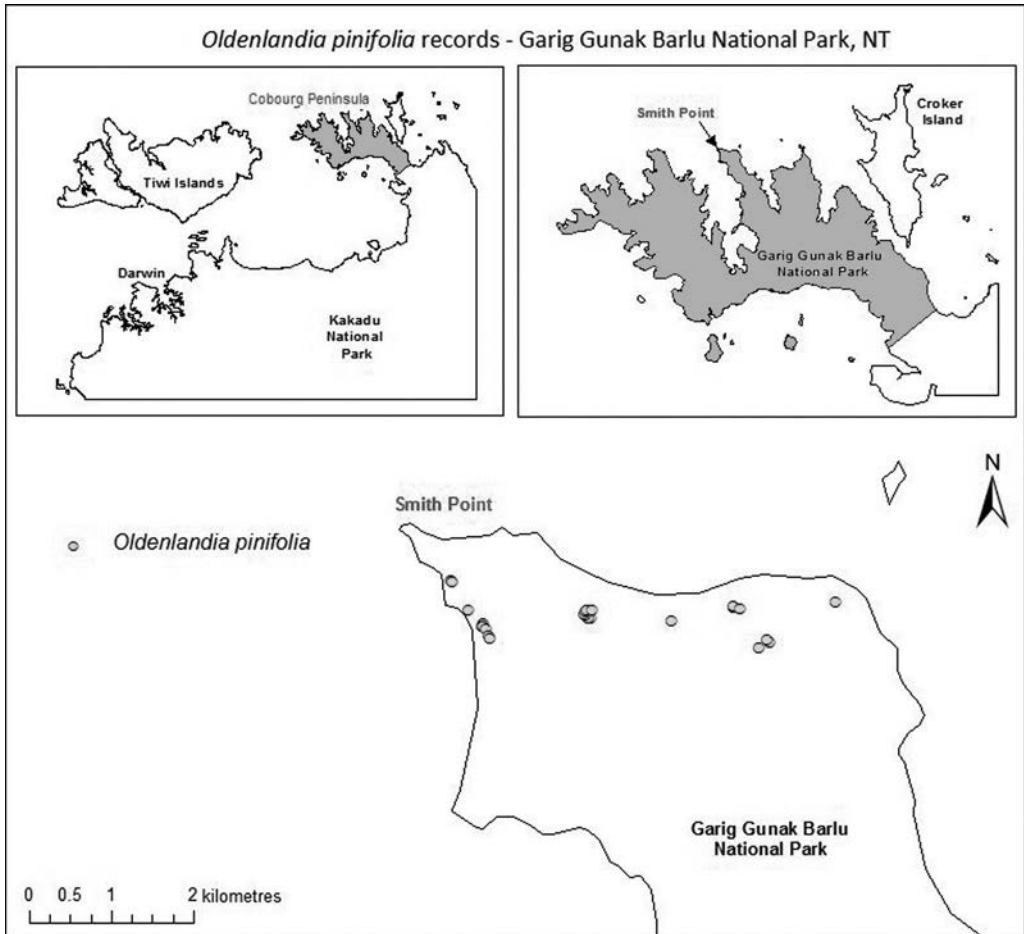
Oldenlandia pinifolia records - Garig Gunak Barlu National Park, NT

Cobourg Peninsula

Tiwi Islands

Darwin

Kakadu National Park

Smith Point

Croker Island

Garig Gunak Barlu National Park

N

Smith Point

Oldenlandia pinifolia

Garig Gunak Barlu National Park

0 0.5 1 2 kilometres